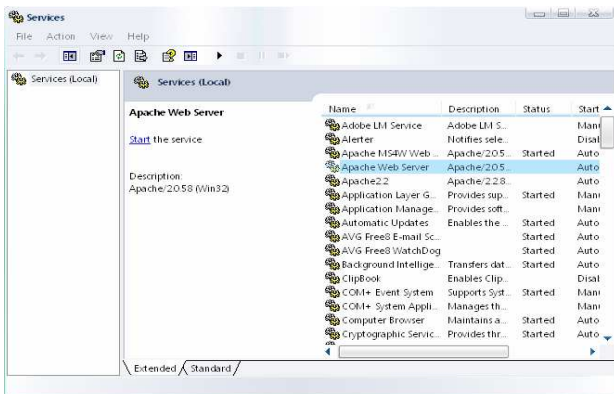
Services

File Action View Help

Services (Local)

Services (Local)

Apache Web Server

Start the service

Description:
Apache/2.0.58 (Win32)

| Name | Description | Status | Start |
|---|---|---|---|
| Adobe LM Service | Adobe LM S... | | Manı |
| Alerter | Notifies sele... | | Disal |
| Apache MS4W Web ... | Apache/2.0.5... | Started | Auto |
| Apache Web Server | Apache/2.0.5... | | Auto |
| Apache2.2 | Apache/2.2.8... | | Auto |
| Application Layer G... | Provides sup... | Started | Manı |
| Application Manage... | Provides soft... | | Manı |
| Automatic Updates | Enables the ... | Started | Auto |
| AVG Free8 E-mail Sc... | | Started | Auto |
| AVG Free8 WatchDog | | Started | Auto |
| Background Intellige... | Transfers dat... | Started | Manı |
| ClipBook | Enables Clip... | | Disal |
| COM+ Event System | Supports Syst... | Started | Manı |
| COM+ System Appli... | Manages th... | | Manı |
| Computer Browser | Maintains a... | Started | Auto |
| Cryptographic Servic... | Provides thr... | Started | Auto |

Extended Standard